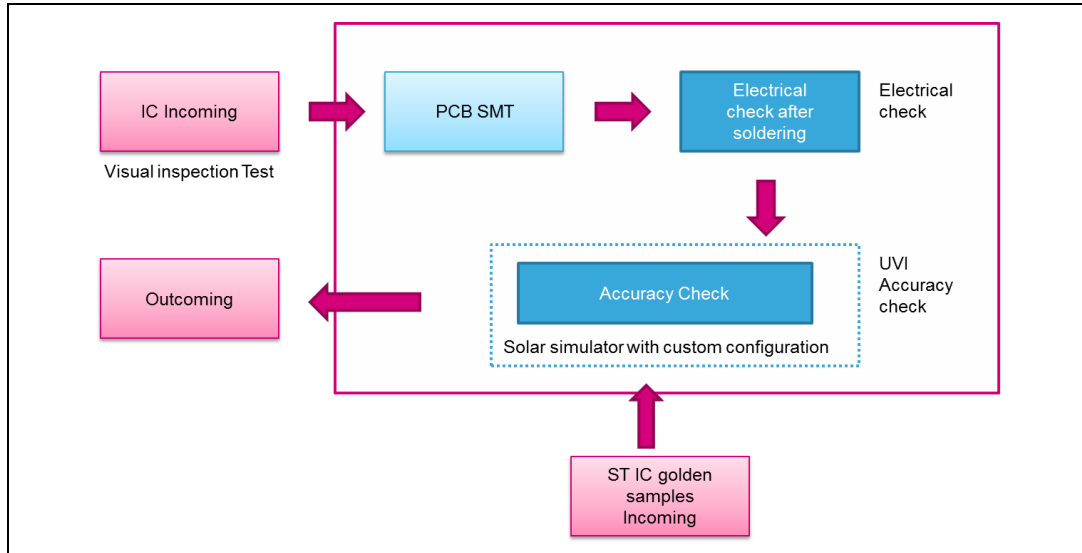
IC Incoming

Visual inspection Test

PCB SMT

Electrical check after soldering

Electrical check

Accuracy Check

UVI Accuracy check

Solar simulator with custom configuration

Outcoming

ST IC golden samples Incoming